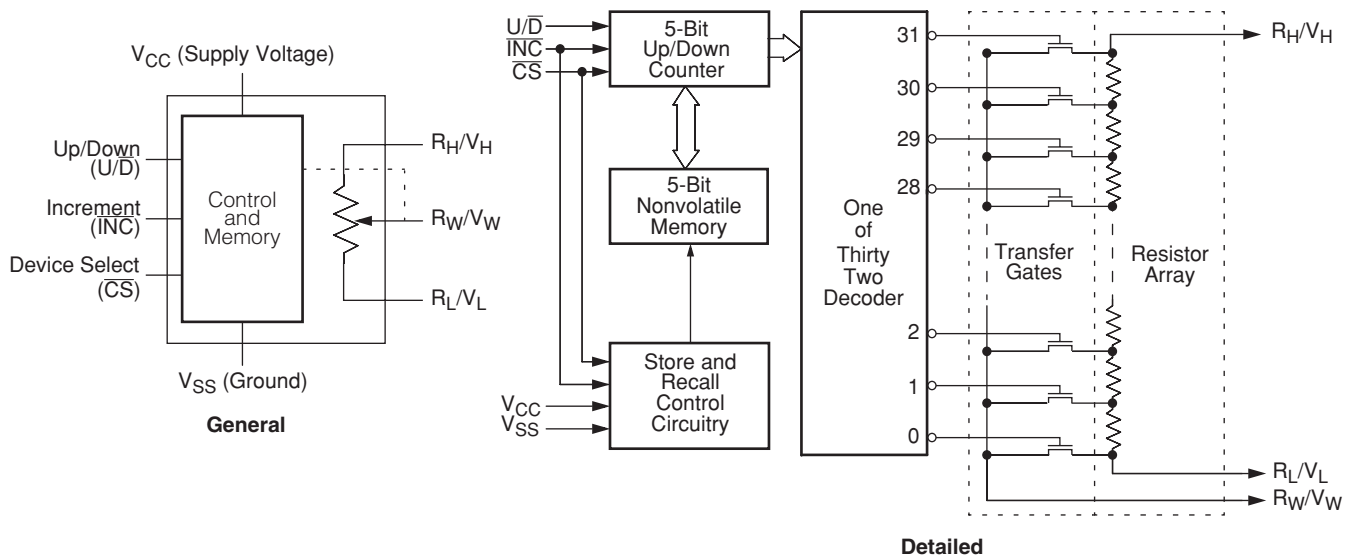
$V_{CC}$ (Supply Voltage)

Up/Down ($U/\overline{D}$)

Increment ($\overline{INC}$)

Device Select ($\overline{CS}$)

Control and Memory

$R_H/V_H$

$R_W/V_W$

$R_L/V_L$

$V_{SS}$ (Ground)

General

$U/\overline{D}$
$\overline{INC}$
$\overline{CS}$

5-Bit Up/Down Counter

5-Bit Nonvolatile Memory

Store and Recall Control Circuitry

$V_{CC}$
$V_{SS}$

One of Thirty Two Decoder

31
30
29
28
2
1
0

Transfer Gates

Resistor Array

$R_H/V_H$

$R_L/V_L$

$R_W/V_W$

Detailed